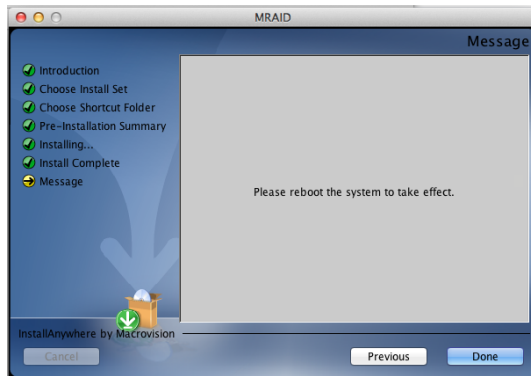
MRAID

Message

Introduction
Choose Install Set
Choose Shortcut Folder
Pre-Installation Summary
Installing...
Install Complete
Message

Please reboot the system to take effect.

InstallAnywhere by Macrovision

Cancel

Previous

Done